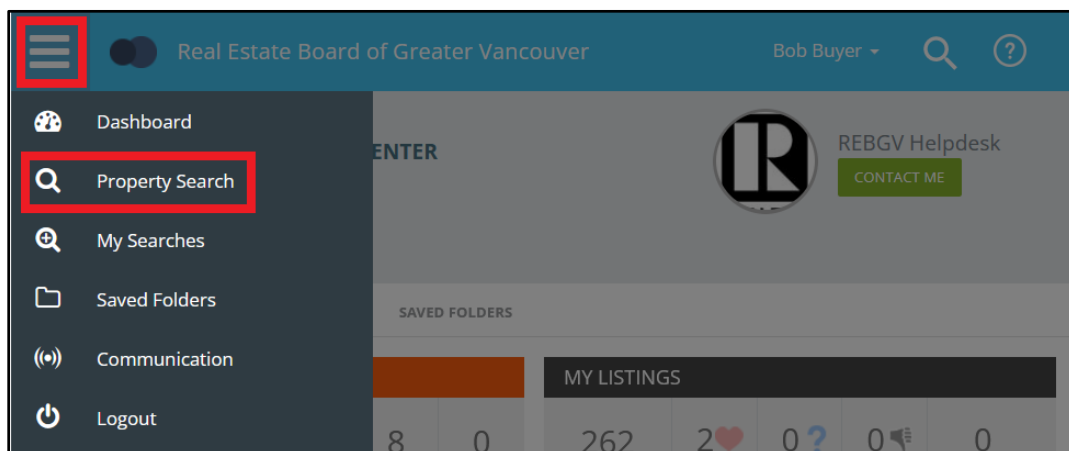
Real Estate Board of Greater Vancouver
Bob Buyer

Dashboard
Property Search
My Searches
Saved Folders
Communication
Logout

ENTER

REBGV Helpdesk
CONTACT ME

SAVED FOLDERS

MY LISTINGS

8 0 262 2 0 ? 0 0